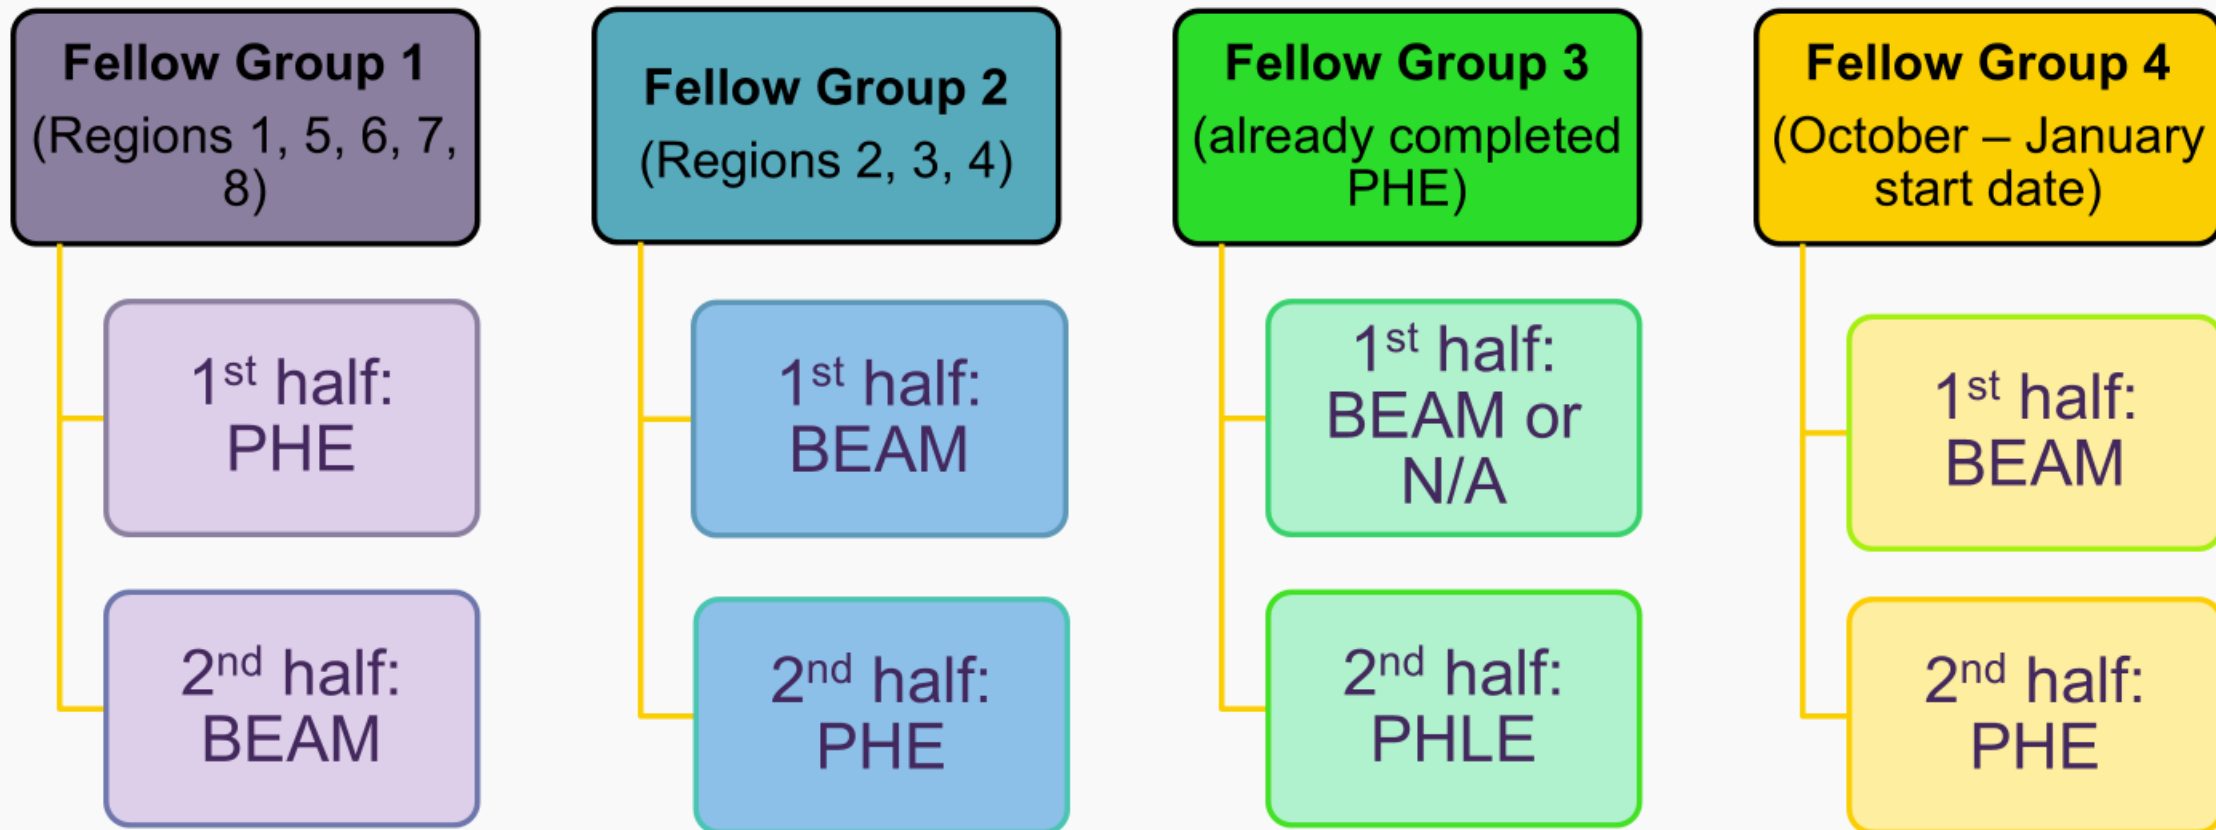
Fellow Group 1
(Regions 1, 5, 6, 7, 8)

1$^{st}$ half: PHE

2$^{nd}$ half: BEAM

Fellow Group 2
(Regions 2, 3, 4)

1$^{st}$ half: BEAM

2$^{nd}$ half: PHE

Fellow Group 3
(already completed PHE)

1$^{st}$ half: BEAM or N/A

2$^{nd}$ half: PHLE

Fellow Group 4
(October – January start date)

1$^{st}$ half: BEAM

2$^{nd}$ half: PHE